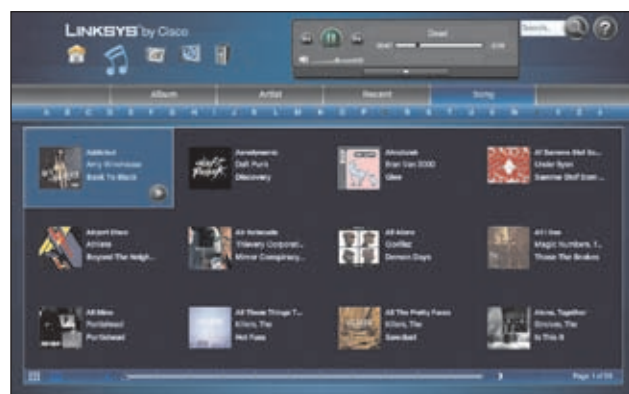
LINKSYS by Cisco

Dead

Search

Album Artist Recent Song

A B C D E F G H I J K L M N O P Q R S T U V W X Y Z

Addicted
Amy Winehouse
Back To Black

Aerodynamic
Daft Punk
Discovery

Afrodizzah
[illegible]
Glee

All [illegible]
Under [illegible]
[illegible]

Airport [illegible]
Athlete
Beyond The Neigh...

All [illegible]
Thievery Corporat...
Mirror Conspiracy...

All Alone
Gorillaz
Demon Days

All I See
Magic Numbers, T...
Those The Brokes

All Mine
Portishead
Portishead

All These Things T...
Killers, The
Hot Fuss

All The Pretty Faces
Killers, The
Sawdust

Alone, Together
Strokes, The
Is This It

Page 1 of 50